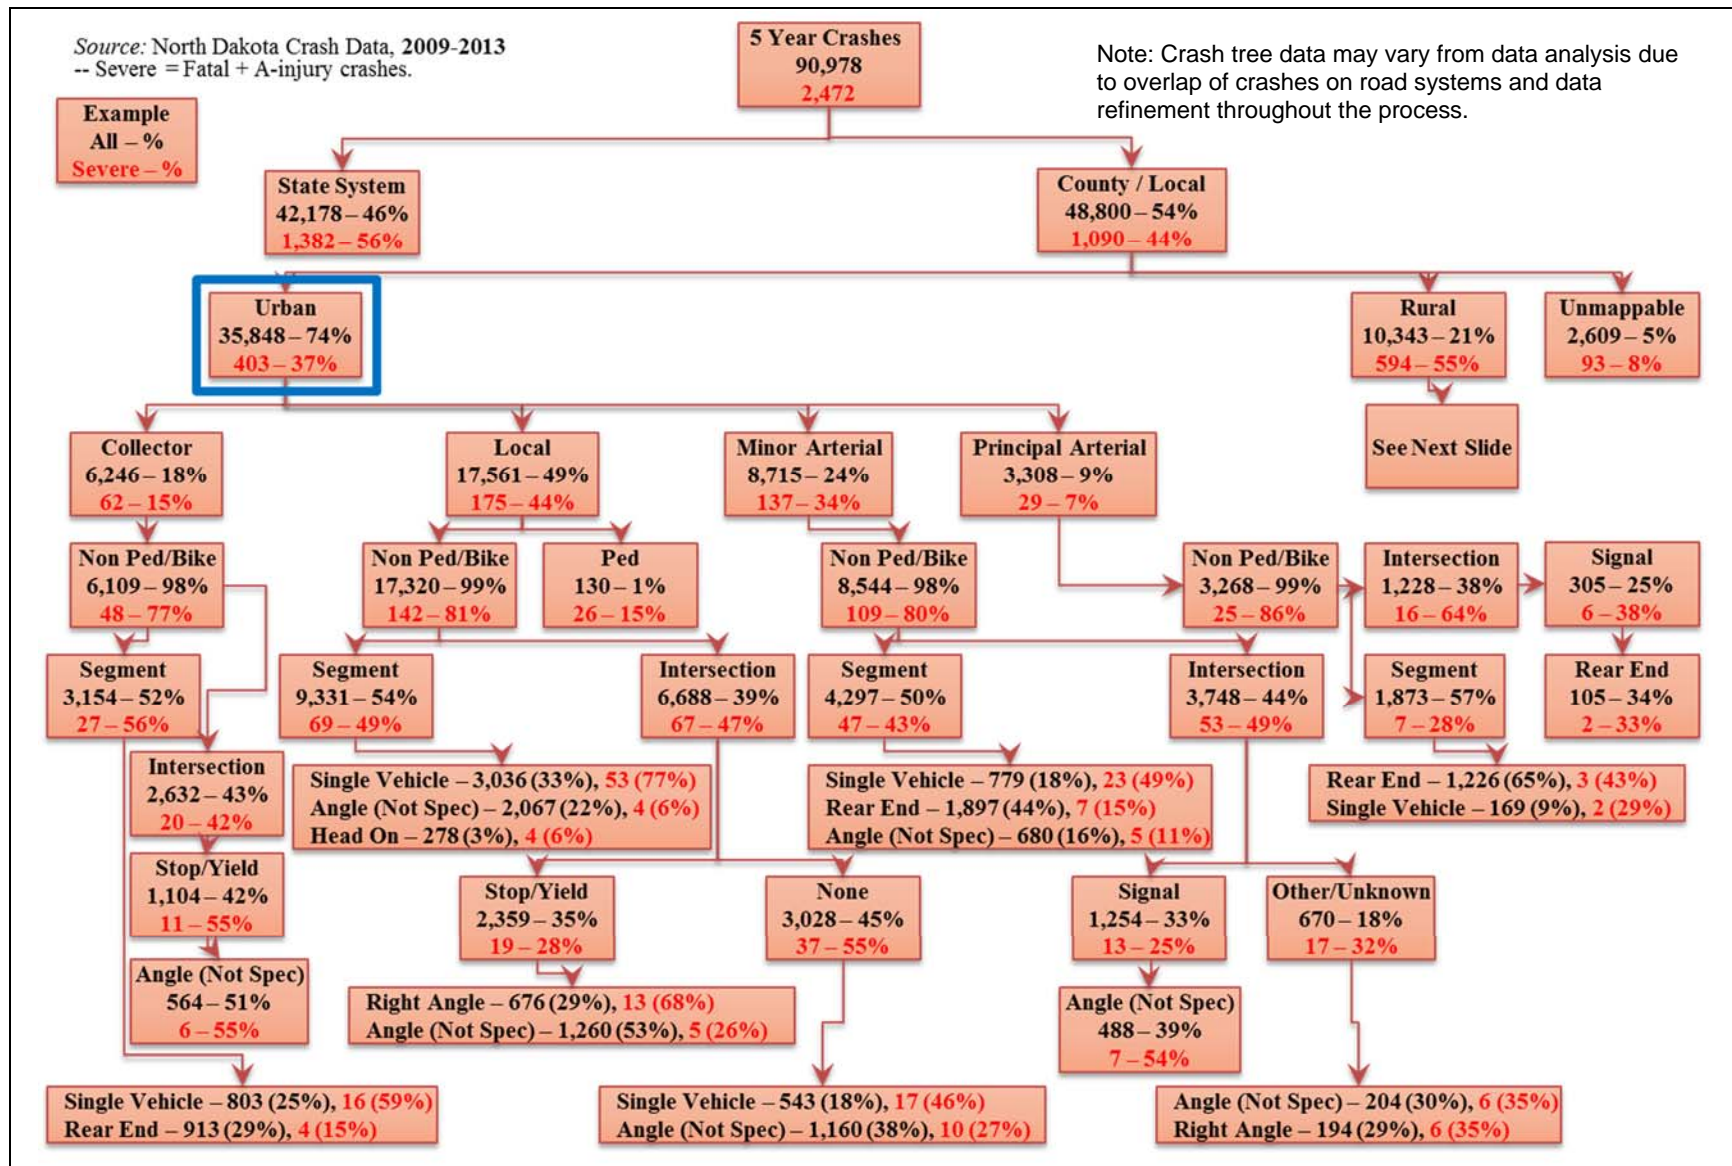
Source: North Dakota Crash Data, 2009-2013
-- Severe = Fatal + A-injury crashes.

5 Year Crashes
90,978
2,472

Note: Crash tree data may vary from data analysis due to overlap of crashes on road systems and data refinement throughout the process.

Example
All – %
Severe – %

State System
42,178 – 46%
1,382 – 56%

County / Local
48,800 – 54%
1,090 – 44%

Urban
35,848 – 74%
403 – 37%

Rural
10,343 – 21%
594 – 55%

Unmappable
2,609 – 5%
93 – 8%

See Next Slide

Collector
6,246 – 18%
62 – 15%

Local
17,561 – 49%
175 – 44%

Minor Arterial
8,715 – 24%
137 – 34%

Principal Arterial
3,308 – 9%
29 – 7%

Non Ped/Bike
6,109 – 98%
48 – 77%

Non Ped/Bike
17,320 – 99%
142 – 81%

Ped
130 – 1%
26 – 15%

Non Ped/Bike
8,544 – 98%
109 – 80%

Non Ped/Bike
3,268 – 99%
25 – 86%

Intersection
1,228 – 38%
16 – 64%

Signal
305 – 25%
6 – 38%

Segment
3,154 – 52%
27 – 56%

Segment
9,331 – 54%
69 – 49%

Intersection
6,688 – 39%
67 – 47%

Segment
4,297 – 50%
47 – 43%

Intersection
3,748 – 44%
53 – 49%

Segment
1,873 – 57%
7 – 28%

Rear End
105 – 34%
2 – 33%

Intersection
2,632 – 43%
20 – 42%

Single Vehicle – 3,036 (33%), 53 (77%)
Angle (Not Spec) – 2,067 (22%), 4 (6%)
Head On – 278 (3%), 4 (6%)

Single Vehicle – 779 (18%), 23 (49%)
Rear End – 1,897 (44%), 7 (15%)
Angle (Not Spec) – 680 (16%), 5 (11%)

Rear End – 1,226 (65%), 3 (43%)
Single Vehicle – 169 (9%), 2 (29%)

Stop/Yield
1,104 – 42%
11 – 55%

Stop/Yield
2,359 – 35%
19 – 28%

None
3,028 – 45%
37 – 55%

Signal
1,254 – 33%
13 – 25%

Other/Unknown
670 – 18%
17 – 32%

Angle (Not Spec)
564 – 51%
6 – 55%

Right Angle – 676 (29%), 13 (68%)
Angle (Not Spec) – 1,260 (53%), 5 (26%)

Angle (Not Spec)
488 – 39%
7 – 54%

Single Vehicle – 803 (25%), 16 (59%)
Rear End – 913 (29%), 4 (15%)

Single Vehicle – 543 (18%), 17 (46%)
Angle (Not Spec) – 1,160 (38%), 10 (27%)

Angle (Not Spec) – 204 (30%), 6 (35%)
Right Angle – 194 (29%), 6 (35%)